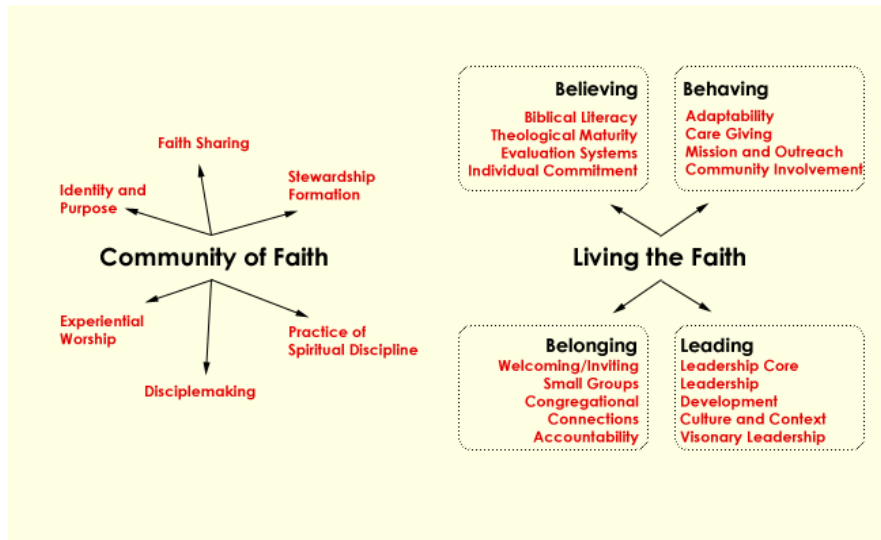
Faith Sharing

Identity and Purpose

Stewardship Formation

Community of Faith

Experiential Worship

Practice of Spiritual Discipline

Disciplemaking

Believing
Biblical Literacy
Theological Maturity
Evaluation Systems
Individual Commitment

Behaving
Adaptability
Care Giving
Mission and Outreach
Community Involvement

Living the Faith

Belonging
Welcoming/Inviting
Small Groups
Congregational Connections
Accountability

Leading
Leadership Core
Leadership Development
Culture and Context
Visonary Leadership